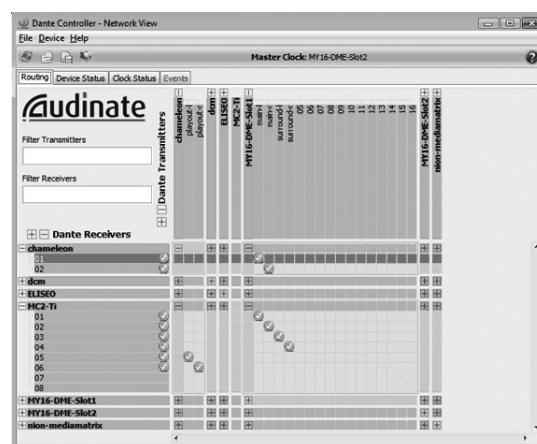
Dante Controller - Network View

File Device Help

Master Clock: MY16-DME-Slot2

Routing Device Status Clock Status Events

Audinate

Filter Transmitters

Filter Receivers

Dante Transmitters

chameleon
playout-l
playout-r
dcm
ELISEO
MC2-Ti
MY16-DME-Slot1
main-l
main-r
surround-l
surround-r
05
06
07
08
09
10
11
12
13
14
15
16
MY16-DME-Slot2
nion-mediamatrix

Dante Receivers

chameleon
01
02
dcm
ELISEO
MC2-Ti
01
02
03
04
05
06
07
08
MY16-DME-Slot1
MY16-DME-Slot2
nion-mediamatrix